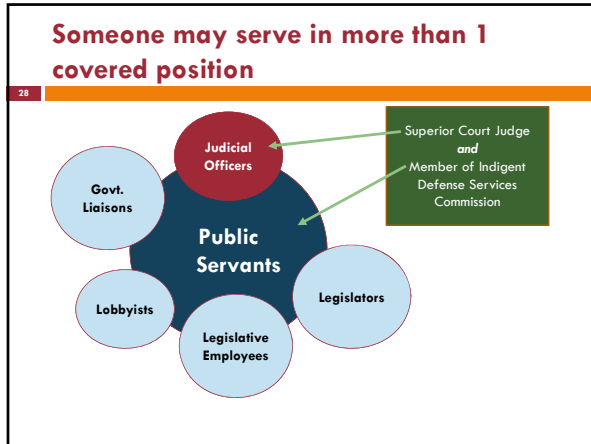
Someone may serve in more than 1 covered position

28

Judicial Officers

Govt. Liaisons

Public Servants

Lobbyists

Legislative Employees

Legislators

Superior Court Judge
*and*
Member of Indigent Defense Services Commission